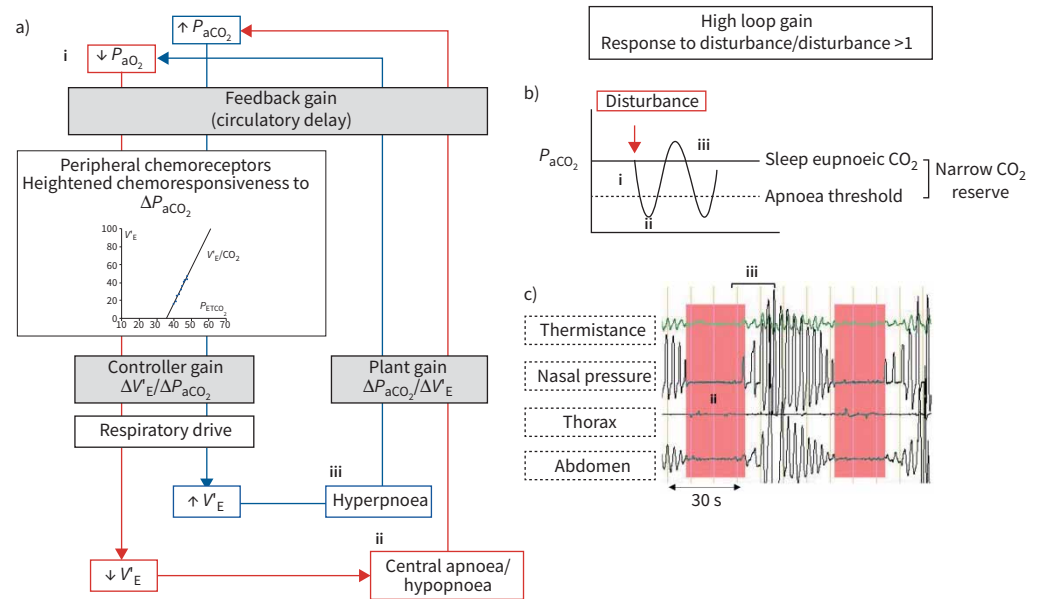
a)

↑ $P_{aCO_2}$

i ↓ $P_{aO_2}$

Feedback gain
(circulatory delay)

Peripheral chemoreceptors
Heightened chemoresponsiveness to
$\Delta P_{aCO_2}$

100
80
60
40
20
0
$V'_E$
$V'_E/CO_2$
$P_{ETCO_2}$
10 20 30 40 50 60 70

Controller gain
$\Delta V'_E/\Delta P_{aCO_2}$

Plant gain
$\Delta P_{aCO_2}/\Delta V'_E$

Respiratory drive

iii

↑ $V'_E$

Hyperpnoea

ii

↓ $V'_E$

Central apnoea/
hypopnoea

High loop gain
Response to disturbance/disturbance >1

b)

Disturbance

$P_{aCO_2}$

iii

i

ii

Sleep eupnoeic $CO_2$

Apnoea threshold

Narrow $CO_2$ reserve

c)

iii

Thermistance

Nasal pressure

ii

Thorax

Abdomen

30 s